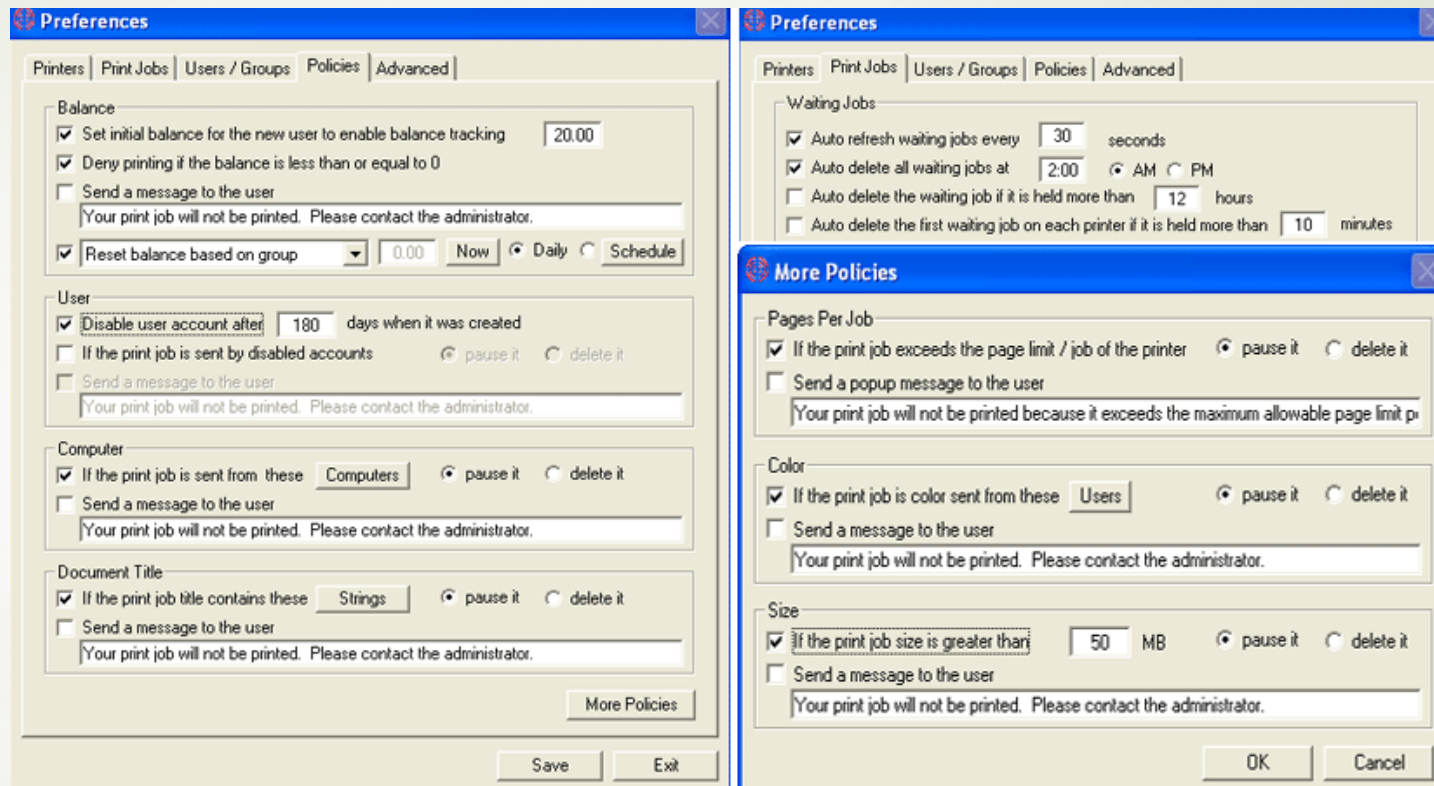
Preferences

Printers | Print Jobs | Users / Groups | Policies | Advanced

Balance

Set initial balance for the new user to enable balance tracking 20.00

Deny printing if the balance is less than or equal to 0

Send a message to the user

Your print job will not be printed. Please contact the administrator.

Reset balance based on group 0.00 Now Daily Schedule

User

Disable user account after 180 days when it was created

If the print job is sent by disabled accounts pause it delete it

Send a message to the user

Your print job will not be printed. Please contact the administrator.

Computer

If the print job is sent from these Computers pause it delete it

Send a message to the user

Your print job will not be printed. Please contact the administrator.

Document Title

If the print job title contains these Strings pause it delete it

Send a message to the user

Your print job will not be printed. Please contact the administrator.

More Policies

Save Exit

Preferences

Printers | Print Jobs | Users / Groups | Policies | Advanced

Waiting Jobs

Auto refresh waiting jobs every 30 seconds

Auto delete all waiting jobs at 2:00 AM PM

Auto delete the waiting job if it is held more than 12 hours

Auto delete the first waiting job on each printer if it is held more than 10 minutes

More Policies

Pages Per Job

If the print job exceeds the page limit / job of the printer pause it delete it

Send a popup message to the user

Your print job will not be printed because it exceeds the maximum allowable page limit p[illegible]

Color

If the print job is color sent from these Users pause it delete it

Send a message to the user

Your print job will not be printed. Please contact the administrator.

Size

If the print job size is greater than 50 MB pause it delete it

Send a message to the user

Your print job will not be printed. Please contact the administrator.

OK Cancel